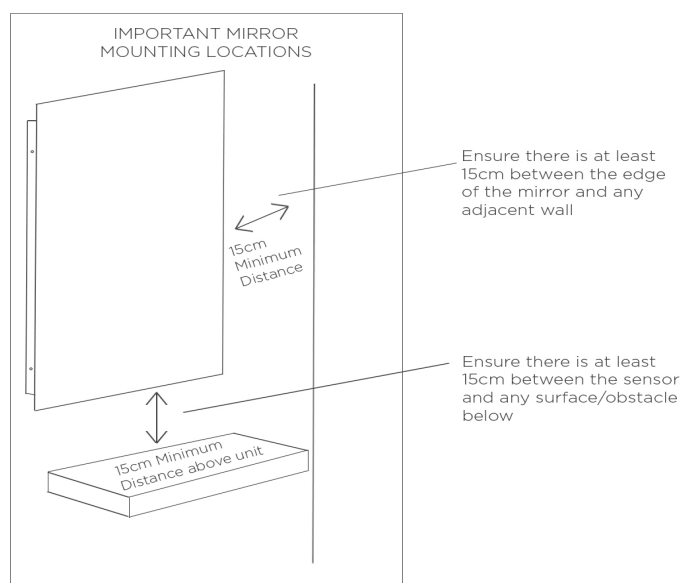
IMPORTANT MIRROR MOUNTING LOCATIONS

15cm Minimum Distance

Ensure there is at least 15cm between the edge of the mirror and any adjacent wall

Ensure there is at least 15cm between the sensor and any surface/obstacle below

15cm Minimum Distance above unit